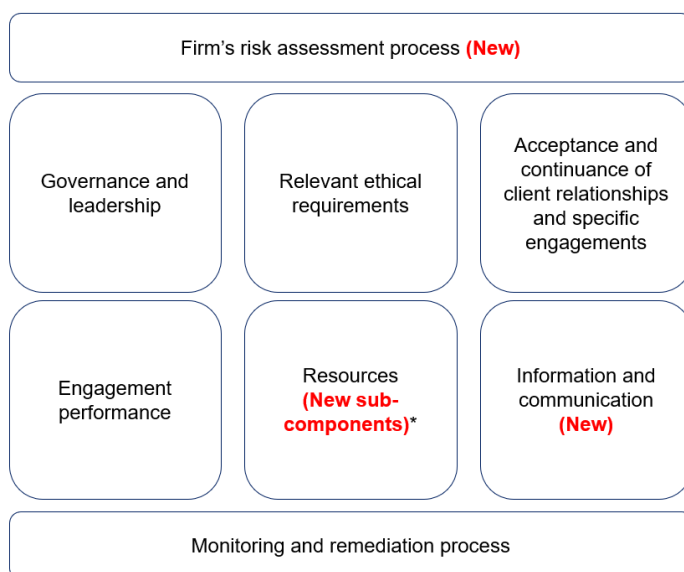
Firm’s risk assessment process (New)

Governance and leadership

Relevant ethical requirements

Acceptance and continuance of client relationships and specific engagements

Engagement performance

Resources (New sub-components)*

Information and communication (New)

Monitoring and remediation process